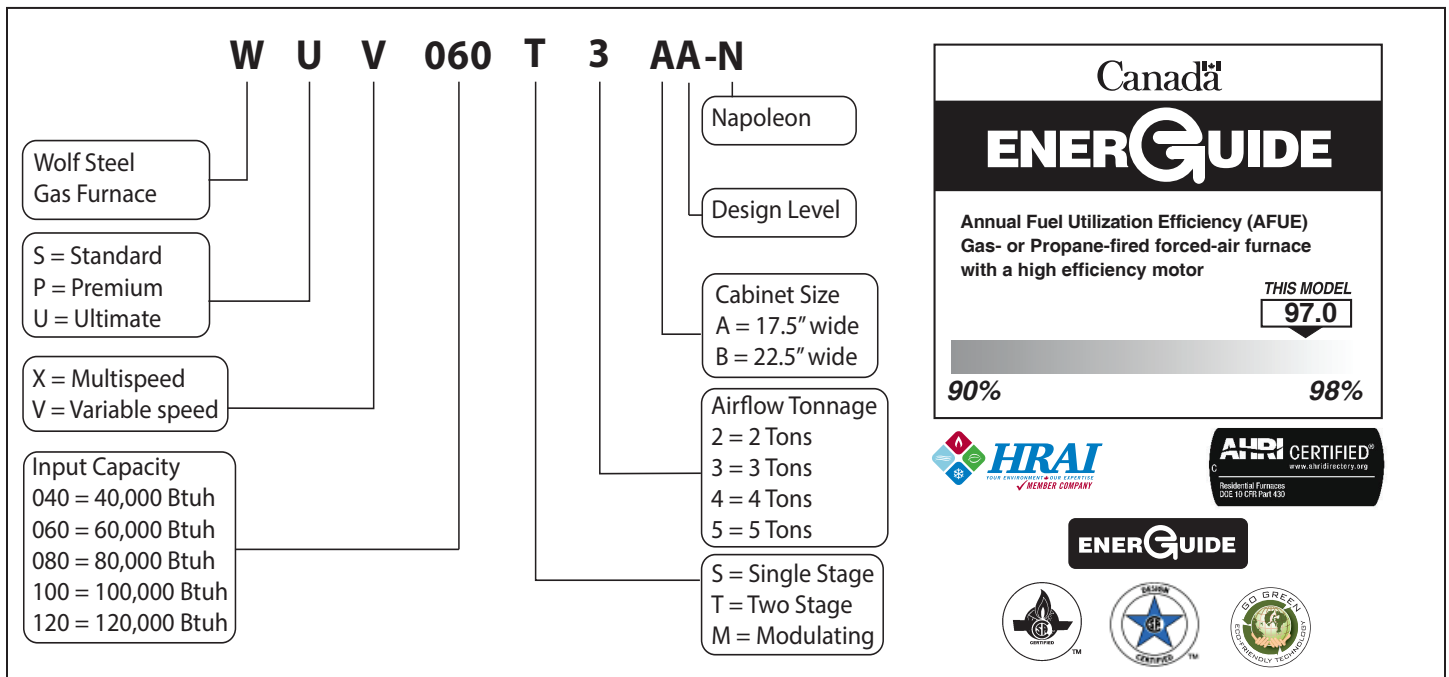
W U V 060 T 3 AA-N

Wolf Steel Gas Furnace

S = Standard
P = Premium
U = Ultimate

X = Multispeed
V = Variable speed

Input Capacity
040 = 40,000 Btuh
060 = 60,000 Btuh
080 = 80,000 Btuh
100 = 100,000 Btuh
120 = 120,000 Btuh

Napoleon

Design Level

Cabinet Size
A = 17.5" wide
B = 22.5" wide

Airflow Tonnage
2 = 2 Tons
3 = 3 Tons
4 = 4 Tons
5 = 5 Tons

S = Single Stage
T = Two Stage
M = Modulating

Canada

ENERGUIDE

Annual Fuel Utilization Efficiency (AFUE)
Gas- or Propane-fired forced-air furnace with a high efficiency motor

THIS MODEL
97.0

90% 98%

HRAI
YOUR ENVIRONMENT OUR EXPERTISE
MEMBER COMPANY

AHRI CERTIFIED
www.ahridirectory.org
Residential Furnaces
DOE 10 CFR Part 430

ENERGUIDE

CERTIFIED TM

DESIGN CERTIFIED TM

GO GREEN ECO-FRIENDLY TECHNOLOGY